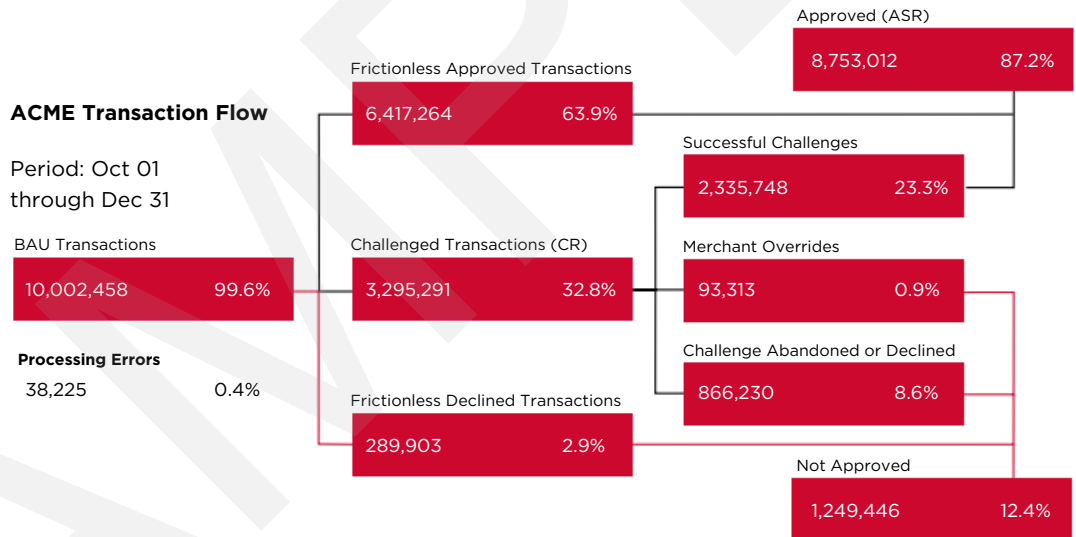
ACME Transaction Flow

Period: Oct 01 through Dec 31

BAU Transactions
10,002,458 99.6%

Processing Errors
38,225 0.4%

Frictionless Approved Transactions
6,417,264 63.9%

Challenged Transactions (CR)
3,295,291 32.8%

Frictionless Declined Transactions
289,903 2.9%

Approved (ASR)
8,753,012 87.2%

Successful Challenges
2,335,748 23.3%

Merchant Overrides
93,313 0.9%

Challenge Abandoned or Declined
866,230 8.6%

Not Approved
1,249,446 12.4%